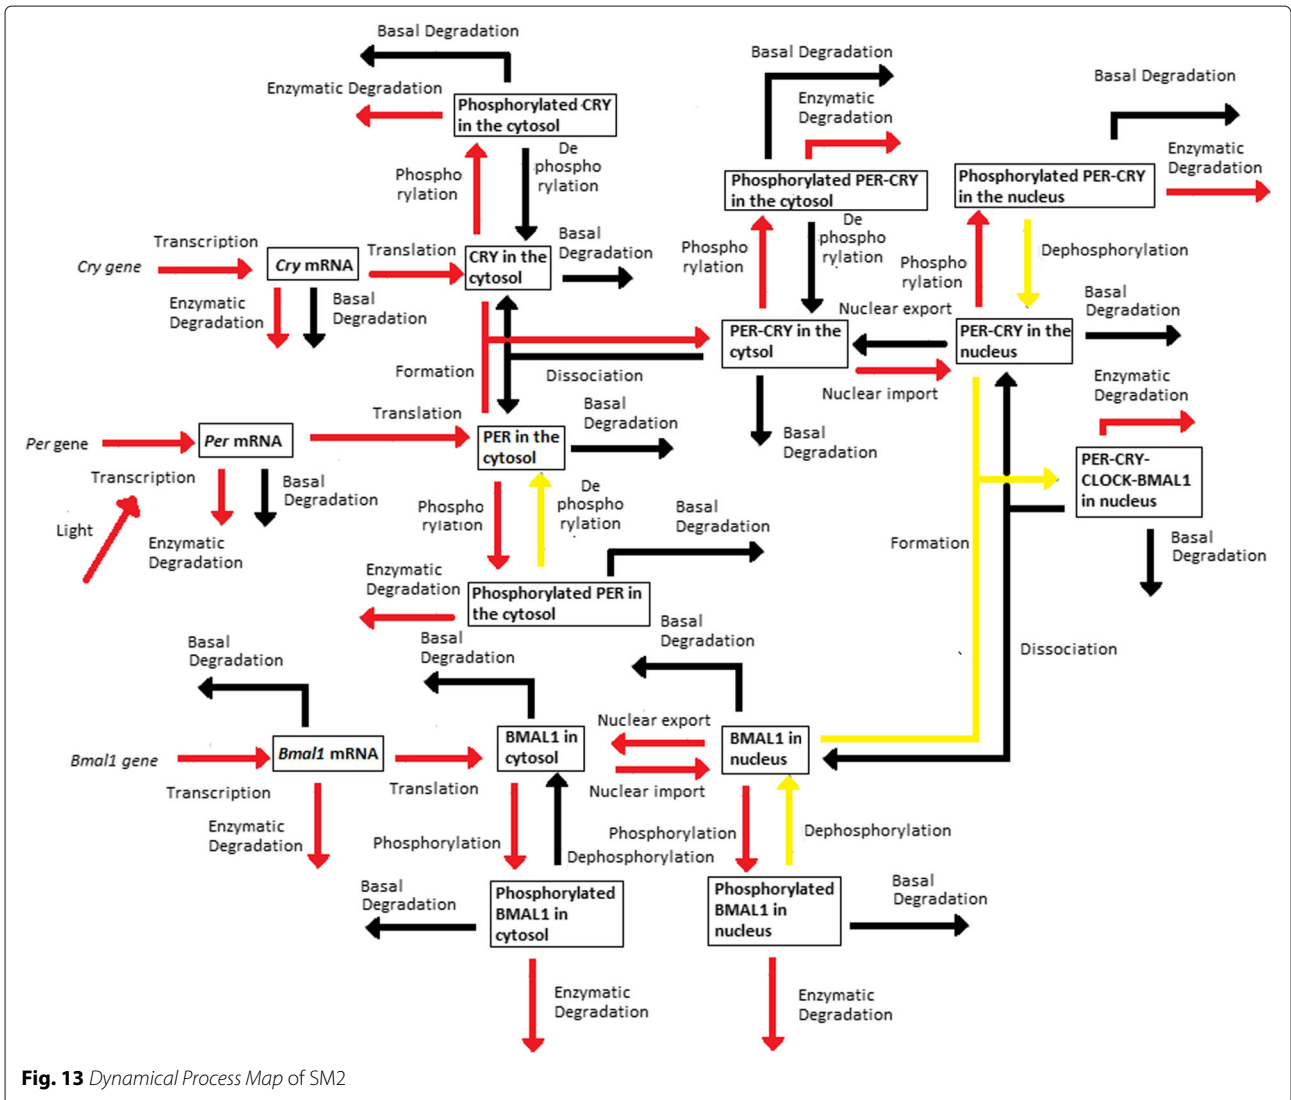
Basal Degradation

Enzymatic Degradation

Phosphorylated CRY in the cytosol

Phospho rylation

De phospho rylation

Transcription

Cry gene

Cry mRNA

Translation

CRY in the cytosol

Basal Degradation

Enzymatic Degradation

Basal Degradation

Formation

Dissociation

Basal Degradation

Enzymatic Degradation

Phosphorylated PER-CRY in the cytosol

De phospho rylation

Phospho rylation

PER-CRY in the cytsol

Nuclear export

Nuclear import

Basal Degradation

Basal Degradation

Enzymatic Degradation

Phosphorylated PER-CRY in the nucleus

Dephosphorylation

Phospho rylation

PER-CRY in the nucleus

Basal Degradation

Enzymatic Degradation

PER-CRY-CLOCK-BMAL1 in nucleus

Basal Degradation

Formation

Dissociation

Per gene

Per mRNA

Translation

PER in the cytosol

Basal Degradation

Transcription

Light

Basal Degradation

Enzymatic Degradation

Phospho rylation

De phospho rylation

Basal Degradation

Enzymatic Degradation

Phosphorylated PER in the cytosol

Basal Degradation

Basal Degradation

Basal Degradation

Basal Degradation

Bmal1 gene

Bmal1 mRNA

Transcription

Translation

BMAL1 in cytosol

Nuclear export

Nuclear import

BMAL1 in nucleus

Enzymatic Degradation

Phosphorylation

Dephosphorylation

Phosphorylation

Dephosphorylation

Basal Degradation

Phosphorylated BMAL1 in cytosol

Phosphorylated BMAL1 in nucleus

Basal Degradation

Enzymatic Degradation

Enzymatic Degradation

**Fig. 13** *Dynamical Process Map* of SM2